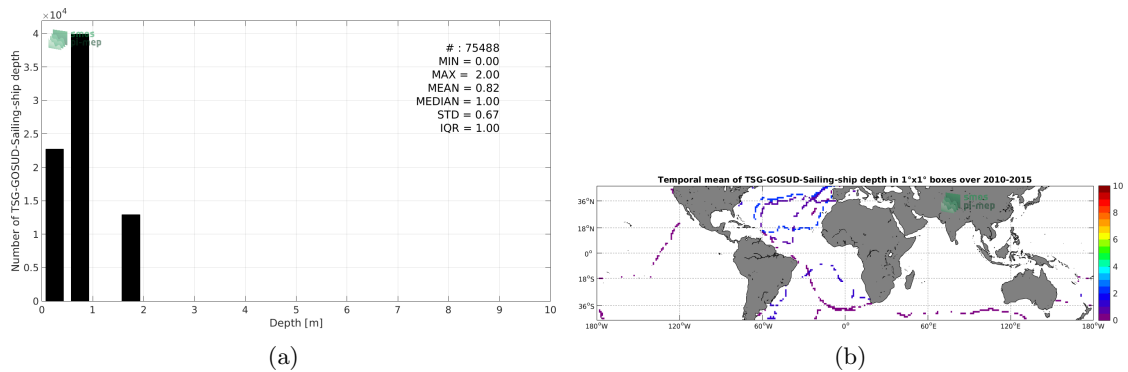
$\times10^4$
4
3.5
3
2.5
2
1.5
1
0.5
0
Number of TSG-GOSUD-Sailing-ship depth
pi-mep
# : 75488
MIN = 0.00
MAX = 2.00
MEAN = 0.82
MEDIAN = 1.00
STD = 0.67
IQR = 1.00
0 1 2 3 4 5 6 7 8 9 10
Depth [m]

(a)

Temporal mean of TSG-GOSUD-Sailing-ship depth in 1°x1° boxes over 2010-2015
36°N
18°N
0°
18°S
36°S
180°W 120°W 60°W 0° 60°E 120°E 180°W
pi-mep
10
8
6
4
2
0

(b)